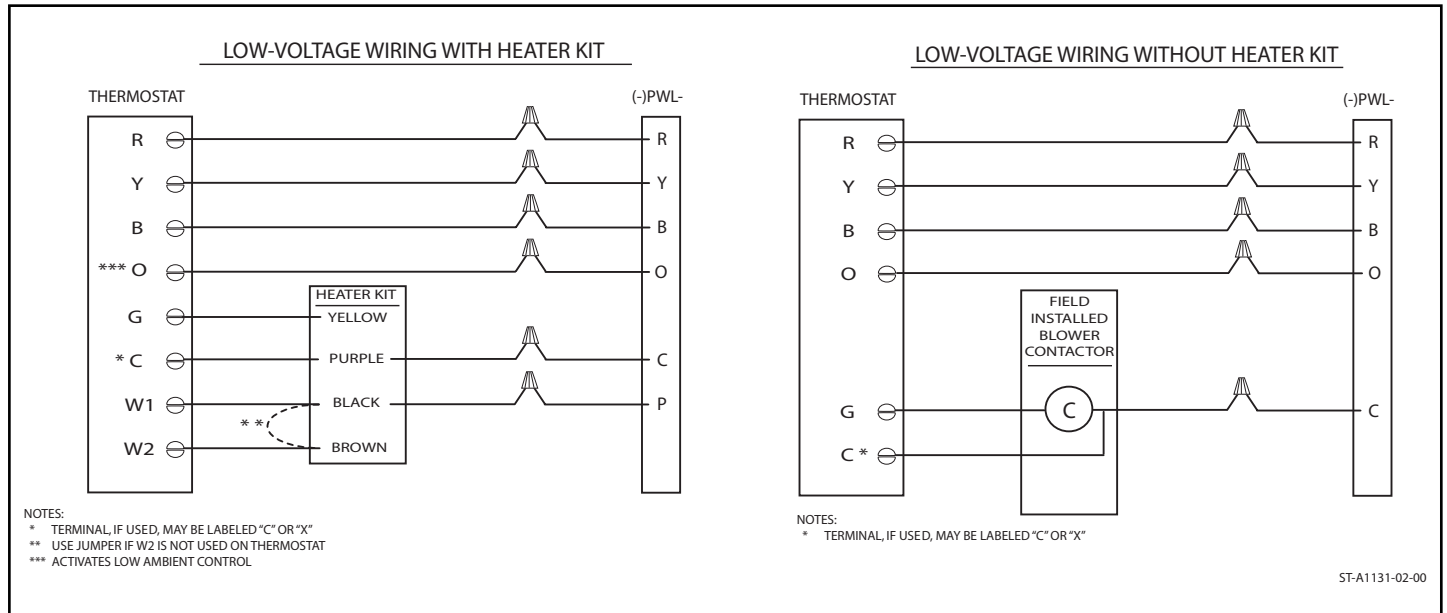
LOW-VOLTAGE WIRING WITH HEATER KIT

THERMOSTAT

(-)PWL-

R
Y
B
*** O
G
* C
W1
W2

HEATER KIT
YELLOW
PURPLE
BLACK
BROWN

* *

R
Y
B
O
C
P

NOTES:
* TERMINAL, IF USED, MAY BE LABELED "C" OR "X"
** USE JUMPER IF W2 IS NOT USED ON THERMOSTAT
*** ACTIVATES LOW AMBIENT CONTROL

LOW-VOLTAGE WIRING WITHOUT HEATER KIT

THERMOSTAT

(-)PWL-

R
Y
B
O
G
C *

FIELD INSTALLED BLOWER CONTACTOR

C

R
Y
B
O
C

NOTES:
* TERMINAL, IF USED, MAY BE LABELED "C" OR "X"

ST-A1131-02-00